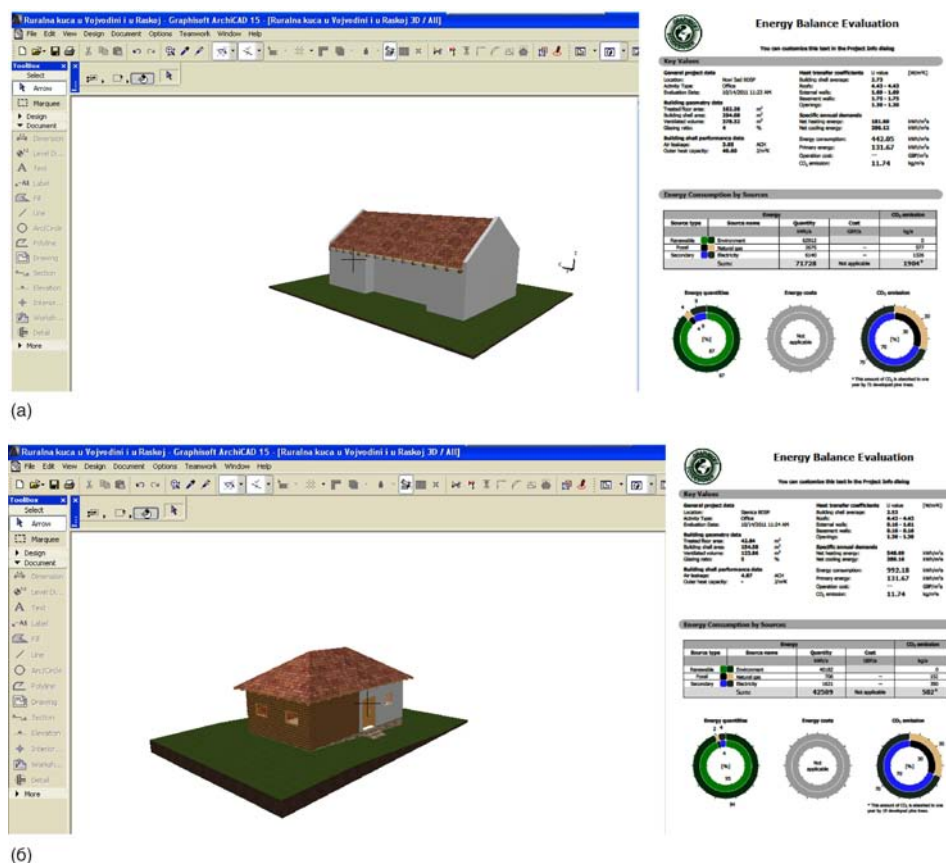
Ruralna kuca u Vojvodini i u Raskoj - Graphisoft ArchiCAD 15 - [Ruralna kuca u Vojvodini i u Raskoj 3D / All]

File Edit View Design Document Options Teamwork Window Help

ToolBox
Select
Arrow
Marquee
Design
Document
Dimension
Level Di...
Text
Label
Fill
Line
Arc/Circle
Polyline
Drawing
Section
Elevation
Interior...
Worksh...
Detail
More

Energy Balance Evaluation

You can customize this text in the Project Info dialog

Key Values

General project data
Location: Novi Sad 800P
Activity Type: Office
Evaluation Date: 10/14/2011 11:23 AM

Building geometry data
Treated floor area: 103.38 m²
Building shell area: 354.00 m²
Ventilated volume: 378.32 m³
Glazing ratio: 4 %

Building shell performance data
Air leakage: 3.88 ACH
Outer heat capacity: 46.60 J/m²K

Heat transfer coefficients U value [W/m²K]
Building shell average: 2.73
Roofs: 4.43 - 4.43
External walls: 1.88 - 1.88
Basement walls: 1.75 - 1.75
Openings: 1.38 - 1.38

Specific annual demands
Net heating energy: 181.60 kWh/m²a
Net cooling energy: 306.11 kWh/m²a

Energy consumption: 442.05 kWh/m²a
Primary energy: 131.67 kWh/m²a
Operation cost: --- GBP/m²a
CO₂ emission: 11.74 kg/m²a

Energy Consumption by Sources

| Energy | | | | CO₂ emission |
|---|---|---|---|---|
| Source type | Source name | Quantity | Cost | |
| | | kWh/a | GBP/a | kg/a |
| Renewable | Environment | 62012 | | 0 |
| Fossil | Natural gas | 3575 | -- | 377 |
| Secondary | Electricity | 6140 | -- | 1526 |
| | Sums: | 71728 | Not applicable | 1904* |

Energy quantities
Energy costs
CO₂ emission
[%]
Not applicable
* This amount of CO₂ is absorbed in one year by 71 developed pine trees.

(a)

Ruralna kuca u Vojvodini i u Raskoj - Graphisoft ArchiCAD 15 - [Ruralna kuca u Vojvodini i u Raskoj 3D / All]

File Edit View Design Document Options Teamwork Window Help

ToolBox
Select
Arrow
Marquee
Design
Document
Dimension
Level Di...
Text
Label
Fill
Line
Arc/Circle
Polyline
Drawing
Section
Elevation
Interior...
Worksh...
Detail
More

Energy Balance Evaluation

You can customize this text in the Project Info dialog

Key Values

General project data
Location: Sjenica 800P
Activity Type: Office
Evaluation Date: 10/14/2011 11:24 AM

Building geometry data
Treated floor area: 42.84 m²
Building shell area: 154.88 m²
Ventilated volume: 123.84 m³
Glazing ratio: 5 %

Building shell performance data
Air leakage: 4.87 ACH
Outer heat capacity: -- J/m²K

Heat transfer coefficients U value [W/m²K]
Building shell average: 2.53
Roofs: 4.43 - 4.43
External walls: 0.16 - 0.61
Basement walls: 0.16 - 0.16
Openings: 1.38 - 1.38

Specific annual demands
Net heating energy: 548.08 kWh/m²a
Net cooling energy: 306.16 kWh/m²a

Energy consumption: 992.18 kWh/m²a
Primary energy: 131.67 kWh/m²a
Operation cost: --- GBP/m²a
CO₂ emission: 11.74 kg/m²a

Energy Consumption by Sources

| Energy | | | | CO₂ emission |
|---|---|---|---|---|
| Source type | Source name | Quantity | Cost | |
| | | kWh/a | GBP/a | kg/a |
| Renewable | Environment | 40182 | | 0 |
| Fossil | Natural gas | 756 | -- | 232 |
| Secondary | Electricity | 1621 | -- | 350 |
| | Sums: | 42589 | Not applicable | 582* |

Energy quantities
Energy costs
CO₂ emission
[%]
Not applicable
* This amount of CO₂ is absorbed in one year by 35 developed pine trees.

(б)